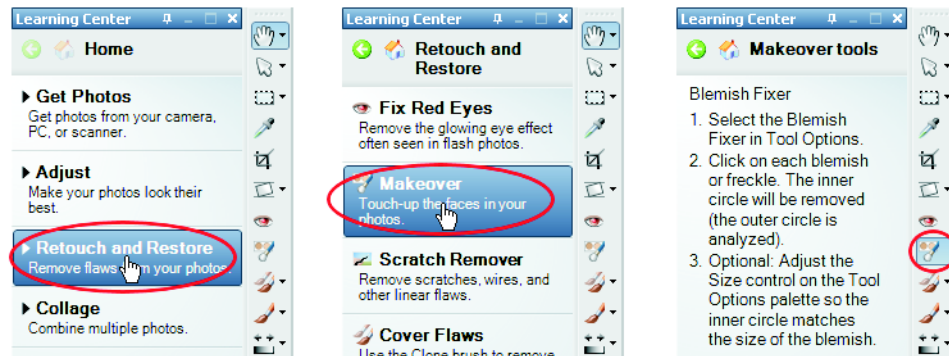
Learning Center

Home

▸ Get Photos
Get photos from your camera, PC, or scanner.

▸ Adjust
Make your photos look their best.

▸ Retouch and Restore
Remove flaws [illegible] your photos.

▸ Collage
Combine multiple photos.

Learning Center

Retouch and Restore

Fix Red Eyes
Remove the glowing eye effect often seen in flash photos.

Makeover
Touch-up the faces in your photos.

Scratch Remover
Remove scratches, wires, and other linear flaws.

Cover Flaws
Use the Clone brush to remove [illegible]

Learning Center

Makeover tools

Blemish Fixer

1. Select the Blemish Fixer in Tool Options.
2. Click on each blemish or freckle. The inner circle will be removed (the outer circle is analyzed).
3. Optional: Adjust the Size control on the Tool Options palette so the inner circle matches the size of the blemish.